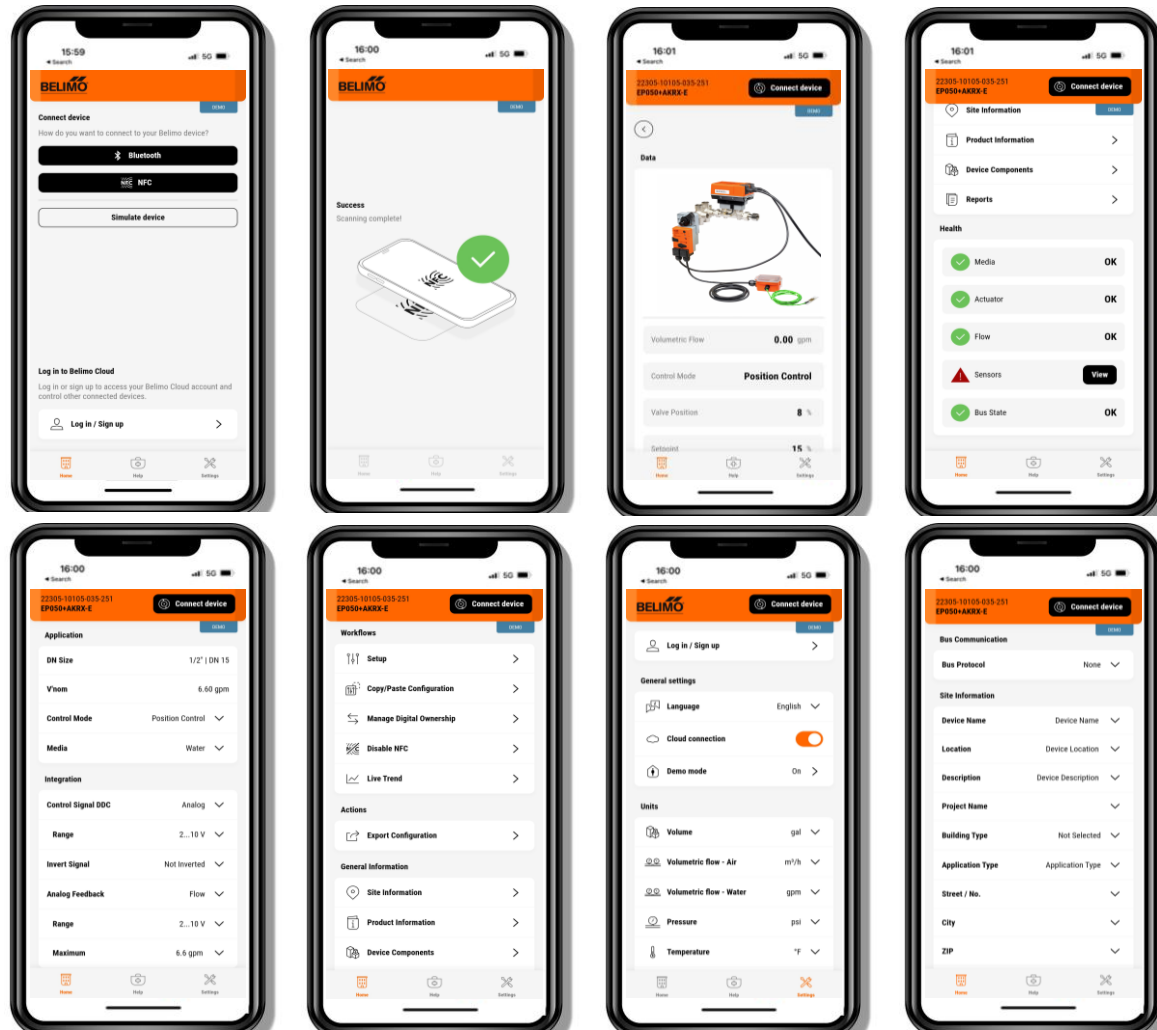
15:59
◂ Search
5G
BELIMO
DEMO
Connect device
How do you want to connect to your Belimo device?
Bluetooth
NFC
Simulate device
Log in to Belimo Cloud
Log in or sign up to access your Belimo Cloud account and control other connected devices.
Log in / Sign up
Home
Help
Settings

16:00
◂ Search
5G
BELIMO
DEMO
Success
Scanning complete!
Home
Help
Settings

16:01
◂ Search
5G
22305-10105-035-251
EP050+AKRX-E
Connect device
DEMO
Data
Volumetric Flow 0.00 gpm
Control Mode Position Control
Valve Position 8 %
Setpoint 15 %
Home
Help
Settings

16:01
◂ Search
5G
22305-10105-035-251
EP050+AKRX-E
Connect device
DEMO
Site Information
Product Information
Device Components
Reports
Health
Media OK
Actuator OK
Flow OK
Sensors View
Bus State OK
Home
Help
Settings

16:00
◂ Search
5G
22305-10105-035-251
EP050+AKRX-E
Connect device
DEMO
Application
DN Size 1/2" | DN 15
V'nom 6.60 gpm
Control Mode Position Control
Media Water
Integration
Control Signal DDC Analog
Range 2...10 V
Invert Signal Not Inverted
Analog Feedback Flow
Range 2...10 V
Maximum 6.6 gpm
Home
Help
Settings

16:00
◂ Search
5G
22305-10105-035-251
EP050+AKRX-E
Connect device
DEMO
Workflows
Setup
Copy/Paste Configuration
Manage Digital Ownership
Disable NFC
Live Trend
Actions
Export Configuration
General Information
Site Information
Product Information
Device Components
Home
Help
Settings

16:00
◂ Search
5G
BELIMO
Connect device
DEMO
Log in / Sign up
General settings
Language English
Cloud connection
Demo mode On
Units
Volume gal
Volumetric flow - Air m³/h
Volumetric flow - Water gpm
Pressure psi
Temperature °F
Home
Help
Settings

16:00
◂ Search
5G
22305-10105-035-251
EP050+AKRX-E
Connect device
DEMO
Bus Communication
Bus Protocol None
Site Information
Device Name Device Name
Location Device Location
Description Device Description
Project Name
Building Type Not Selected
Application Type Application Type
Street / No.
City
ZIP
Home
Help
Settings